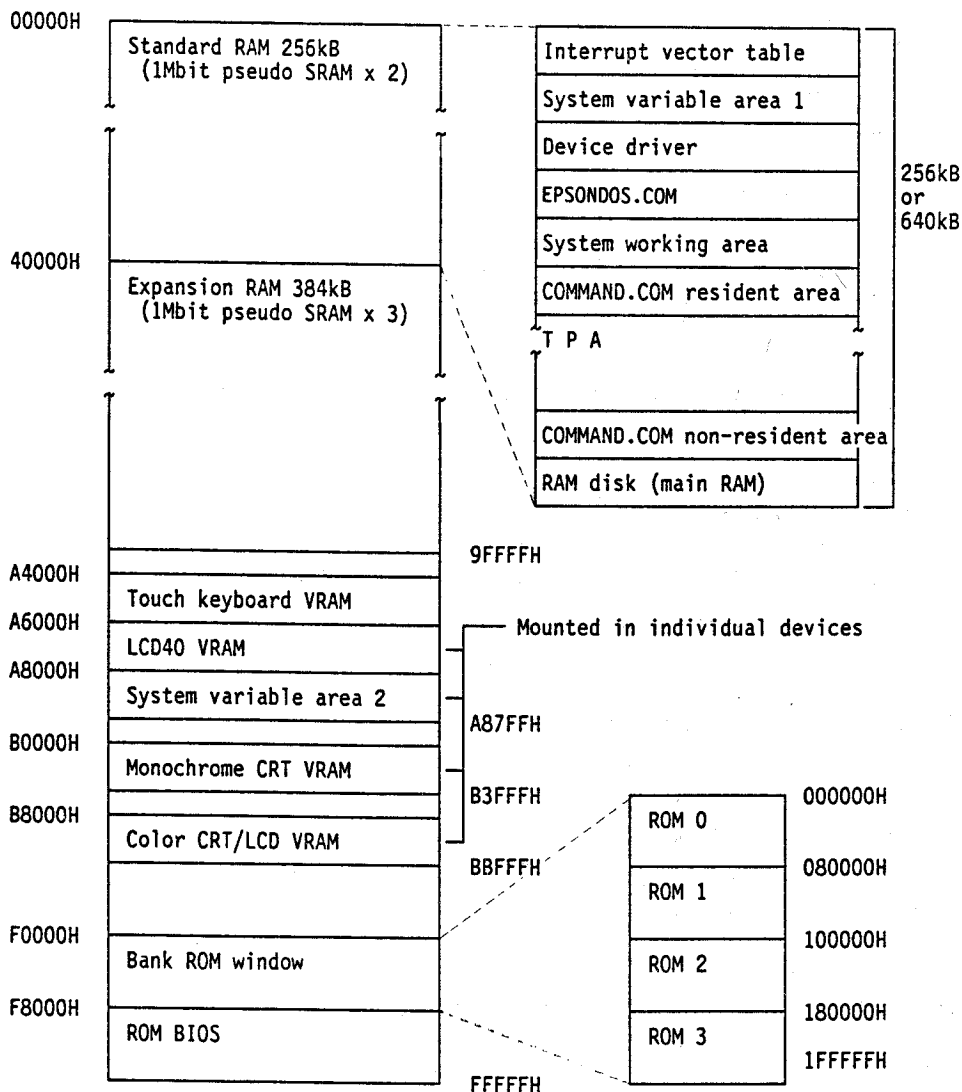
00000H
Standard RAM 256kB
(1Mbit pseudo SRAM x 2)

Interrupt vector table
System variable area 1
Device driver
EPSONDOS.COM
System working area
COMMAND.COM resident area
T P A
COMMAND.COM non-resident area
RAM disk (main RAM)

256kB or 640kB

40000H
Expansion RAM 384kB
(1Mbit pseudo SRAM x 3)

9FFFFH
A4000H
Touch keyboard VRAM
A6000H
LCD40 VRAM
Mounted in individual devices
A8000H
System variable area 2
A87FFH
B0000H
Monochrome CRT VRAM
B3FFFH
B8000H
Color CRT/LCD VRAM
BBFFFH
F0000H
Bank ROM window
F8000H
ROM BIOS
FFFFFH

ROM 0
000000H
ROM 1
080000H
ROM 2
100000H
ROM 3
180000H
1FFFFFH